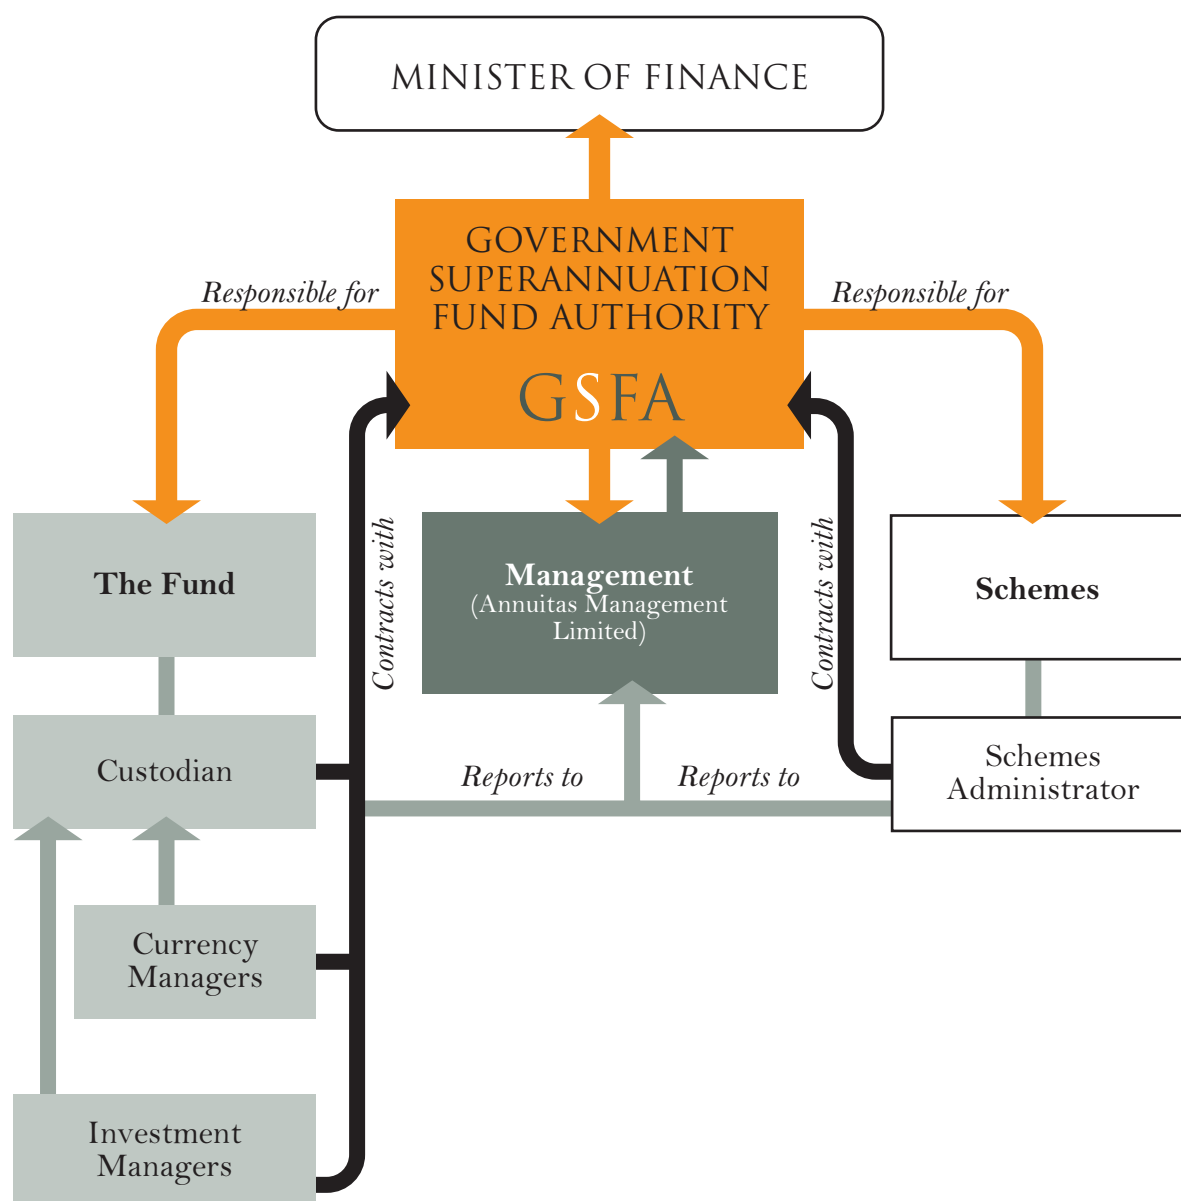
MINISTER OF FINANCE

GOVERNMENT SUPERANNUATION FUND AUTHORITY

GSFA

Responsible for

Responsible for

The Fund

Contracts with

Management
(Annuitas Management Limited)

Contracts with

Schemes

Custodian

Reports to

Reports to

Schemes Administrator

Currency Managers

Investment Managers